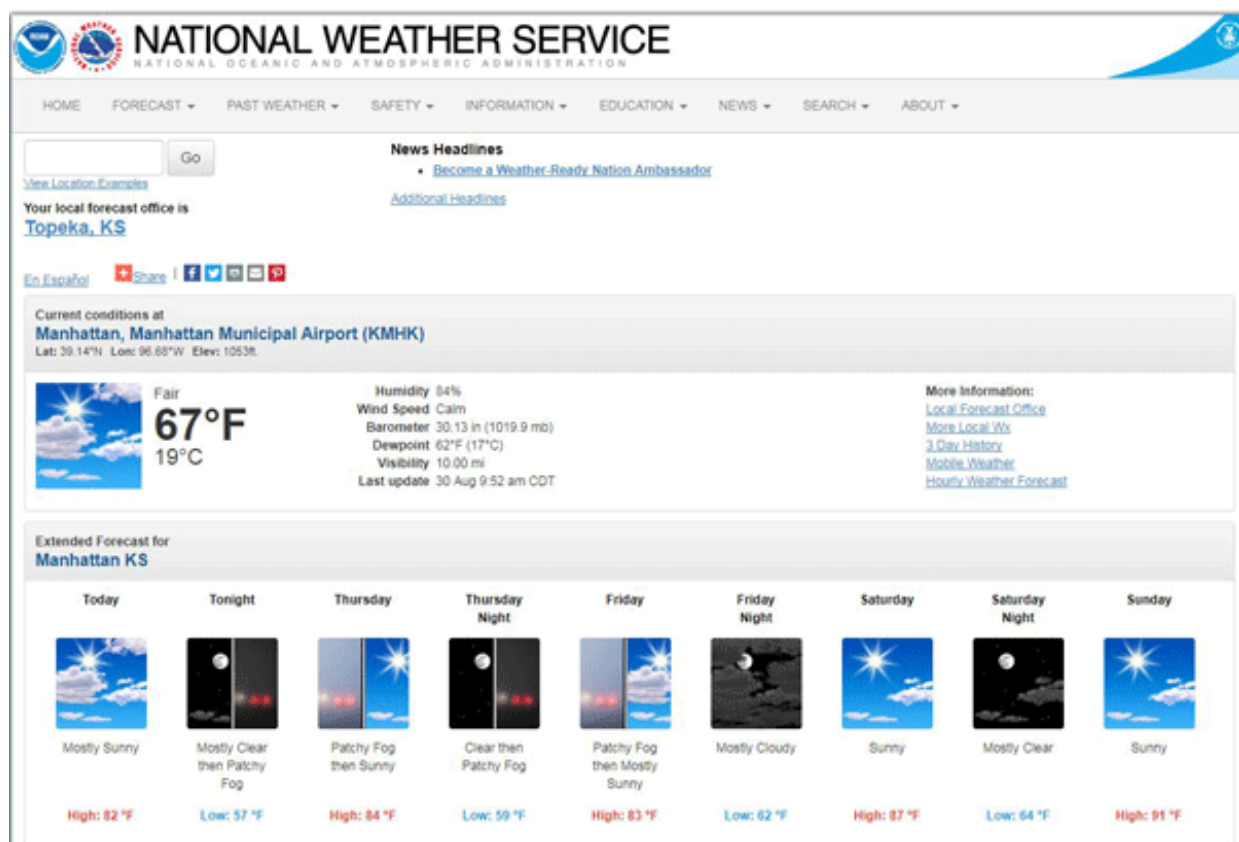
NATIONAL WEATHER SERVICE
NATIONAL OCEANIC AND ATMOSPHERIC ADMINISTRATION

HOME FORECAST ▾ PAST WEATHER ▾ SAFETY ▾ INFORMATION ▾ EDUCATION ▾ NEWS ▾ SEARCH ▾ ABOUT ▾

Go
View Location Examples
Your local forecast office is
Topeka, KS

News Headlines
• Become a Weather-Ready Nation Ambassador
Additional Headlines

En Español Share

Current conditions at
Manhattan, Manhattan Municipal Airport (KMHK)
Lat: 39.14°N Lon: 96.68°W Elev: 1053ft.

Fair
67°F
19°C

| | |
|---|---|
| Humidity | 84% |
| Wind Speed | Calm |
| Barometer | 30.13 in (1019.9 mb) |
| Dewpoint | 62°F (17°C) |
| Visibility | 10.00 mi |
| Last update | 30 Aug 9:52 am CDT |

More Information:
Local Forecast Office
More Local Wx
3 Day History
Mobile Weather
Hourly Weather Forecast

Extended Forecast for
Manhattan KS

| Today | Tonight | Thursday | Thursday Night | Friday | Friday Night | Saturday | Saturday Night | Sunday |
|---|---|---|---|---|---|---|---|---|
| Mostly Sunny | Mostly Clear then Patchy Fog | Patchy Fog then Sunny | Clear then Patchy Fog | Patchy Fog then Mostly Sunny | Mostly Cloudy | Sunny | Mostly Clear | Sunny |
| High: 82 °F | Low: 57 °F | High: 84 °F | Low: 59 °F | High: 83 °F | Low: 62 °F | High: 87 °F | Low: 64 °F | High: 91 °F |